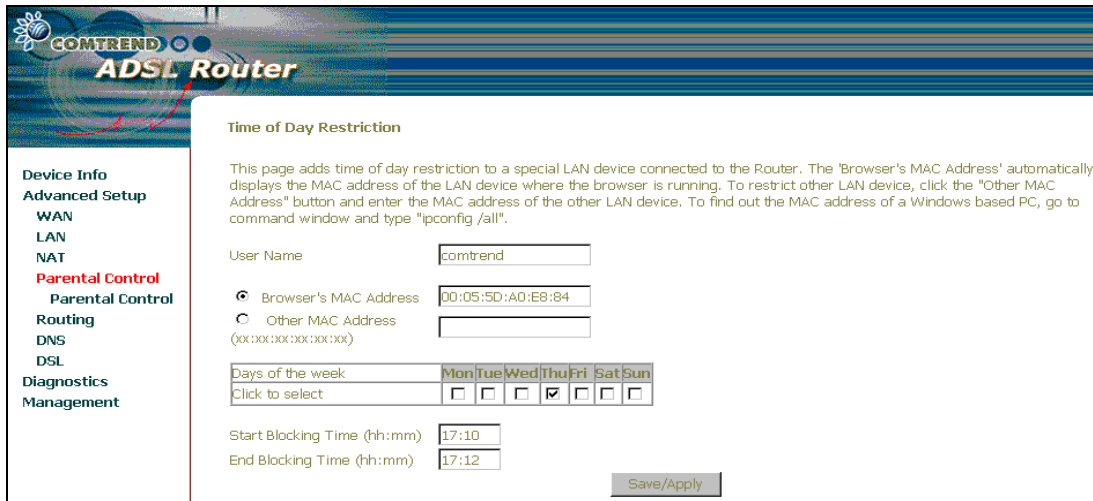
COMTREND
ADSL Router

Device Info
Advanced Setup
WAN
LAN
NAT
Parental Control
Parental Control
Routing
DNS
DSL
Diagnostics
Management

Time of Day Restriction

This page adds time of day restriction to a special LAN device connected to the Router. The 'Browser's MAC Address' automatically displays the MAC address of the LAN device where the browser is running. To restrict other LAN device, click the "Other MAC Address" button and enter the MAC address of the other LAN device. To find out the MAC address of a Windows based PC, go to command window and type "ipconfig /all".

User Name comtrend

Browser's MAC Address 00:05:5D:A0:E8:84
Other MAC Address
(xx:xx:xx:xx:xx:xx)

| Days of the week | Mon | Tue | Wed | Thu | Fri | Sat | Sun |
|---|---|---|---|---|---|---|---|
| Click to select | ☐ | ☐ | ☐ | ☑ | ☐ | ☐ | ☐ |

Start Blocking Time (hh:mm) 17:10
End Blocking Time (hh:mm) 17:12

Save/Apply